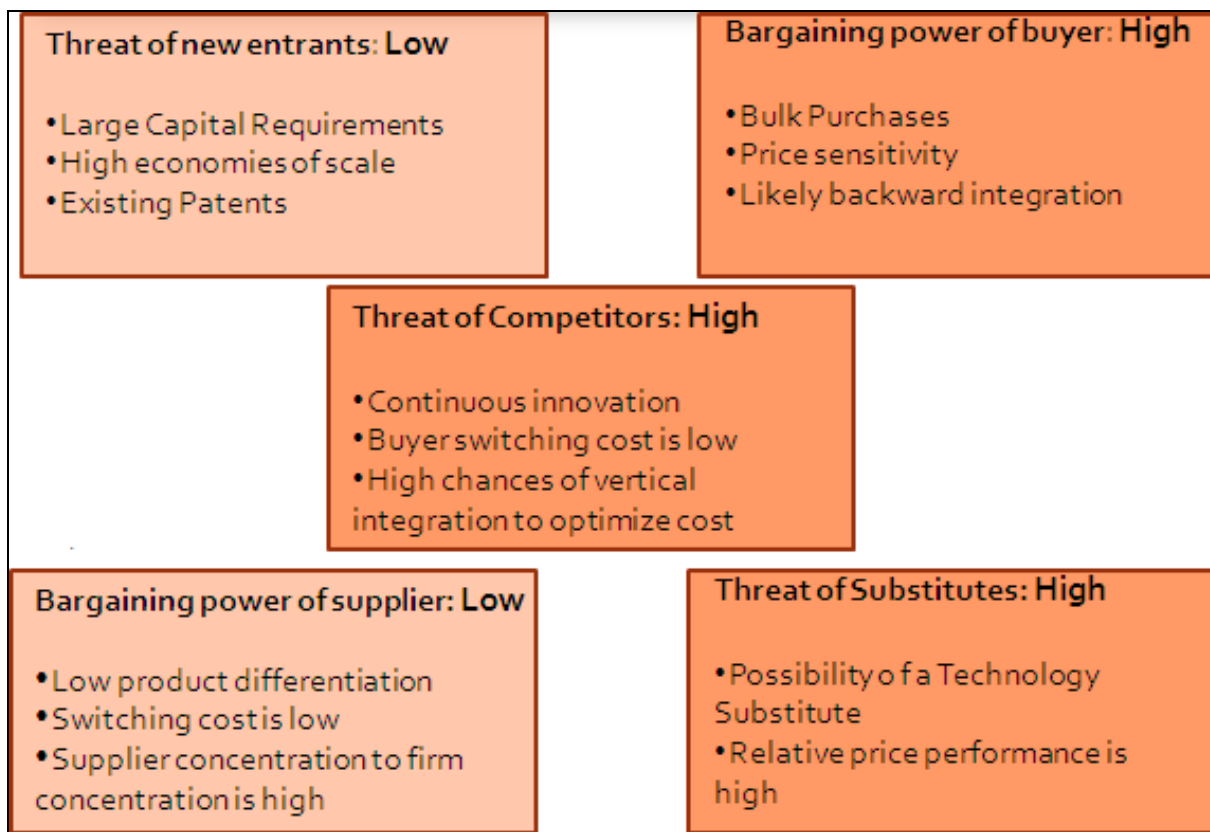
Threat of new entrants: Low

•Large Capital Requirements
•High economies of scale
•Existing Patents

Bargaining power of buyer: High

•Bulk Purchases
•Price sensitivity
•Likely backward integration

Threat of Competitors: High

•Continuous innovation
•Buyer switching cost is low
•High chances of vertical integration to optimize cost

Bargaining power of supplier: Low

•Low product differentiation
•Switching cost is low
•Supplier concentration to firm concentration is high

Threat of Substitutes: High

•Possibility o f a Technology Substitute
•Relative price performance is high